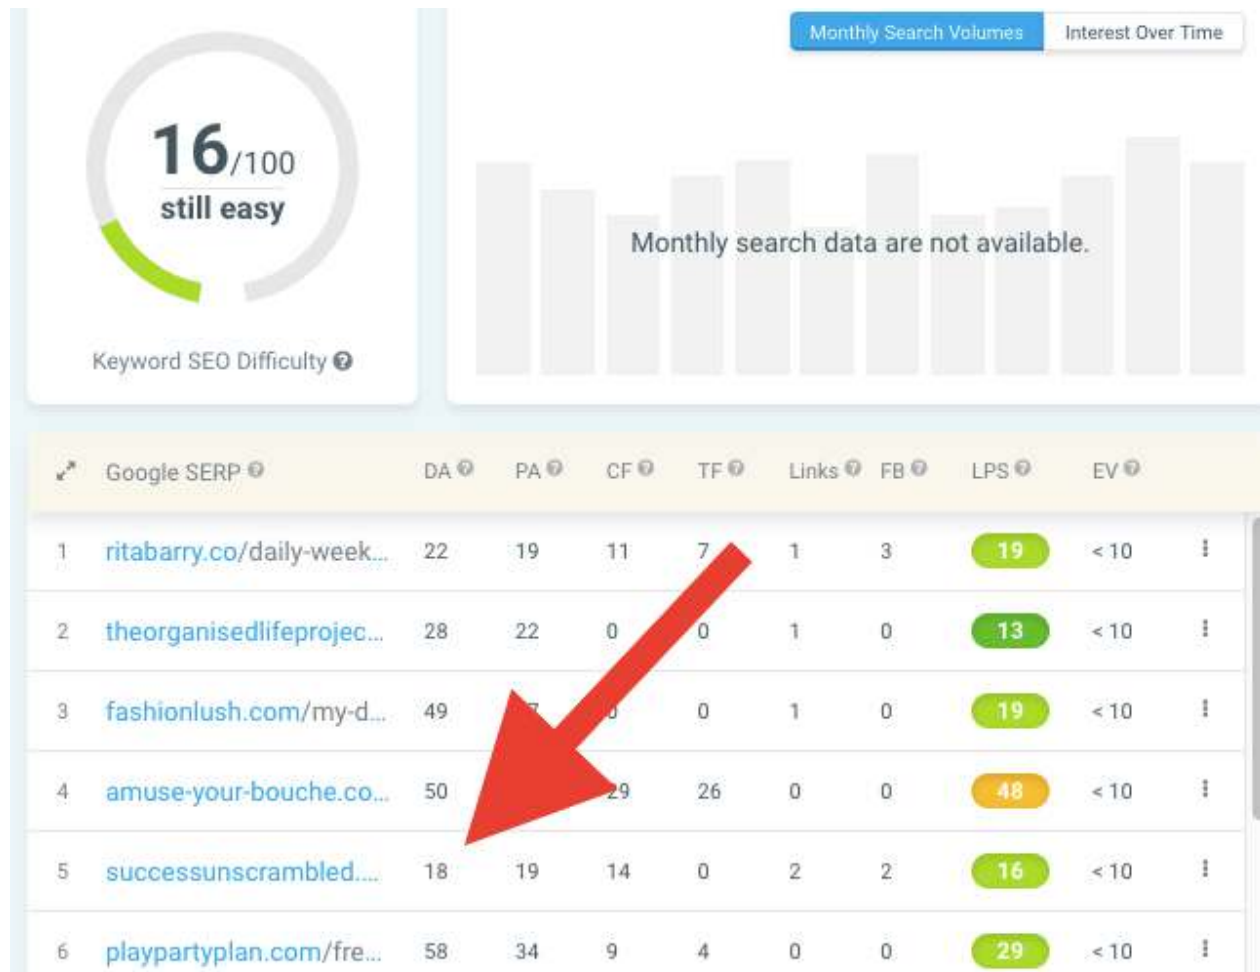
16/100
still easy

Keyword SEO Difficulty

Monthly Search Volumes | Interest Over Time

Monthly search data are not available.

| | Google SERP | DA | PA | CF | TF | Links | FB | LPS | EV |
|---|---|---|---|---|---|---|---|---|---|
| 1 | ritabarry.co/daily-week... | 22 | 19 | 11 | 7 | 1 | 3 | 19 | < 10 |
| 2 | theorganisedlifeprojec... | 28 | 22 | 0 | 0 | 1 | 0 | 13 | < 10 |
| 3 | fashionlush.com/my-d... | 49 | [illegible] | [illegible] | 0 | 1 | 0 | 19 | < 10 |
| 4 | amuse-your-bouche.co... | 50 | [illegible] | 29 | 26 | 0 | 0 | 48 | < 10 |
| 5 | successunscrambled.... | 18 | 19 | 14 | 0 | 2 | 2 | 16 | < 10 |
| 6 | playpartyplan.com/fre... | 58 | 34 | 9 | 4 | 0 | 0 | 29 | < 10 |